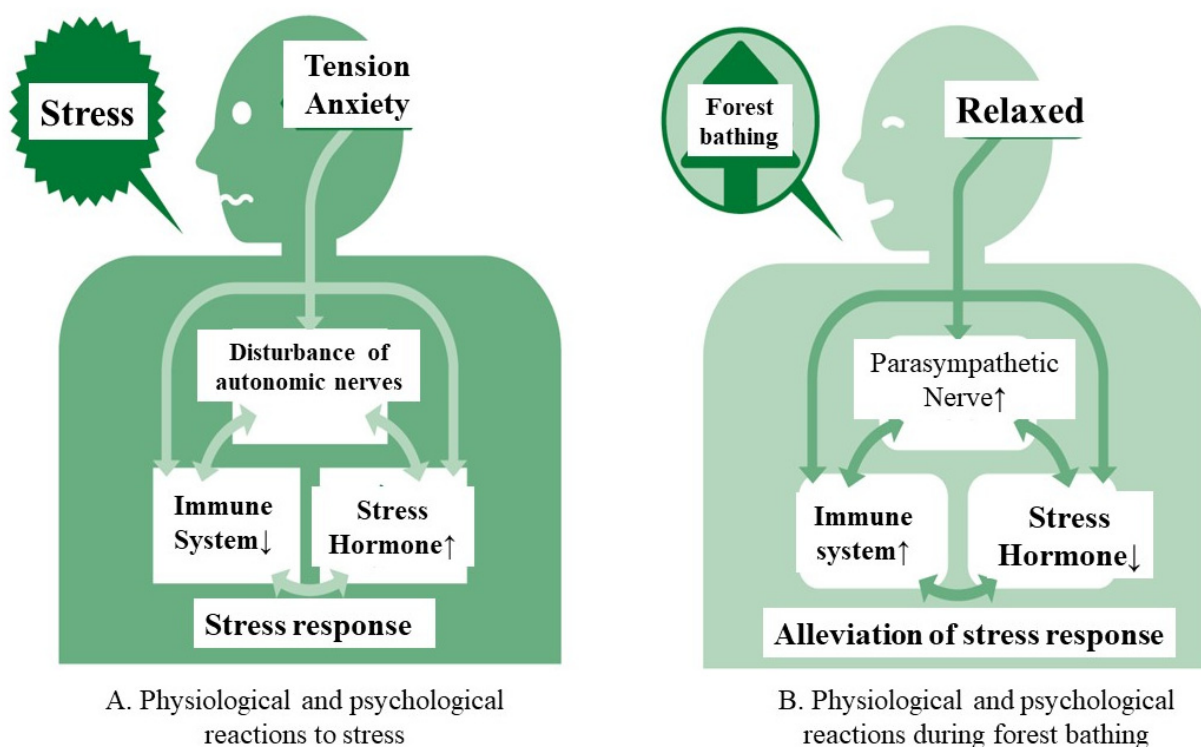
Stress

Tension
Anxiety

Disturbance of autonomic nerves

Immune System↓

Stress Hormone↑

Stress response

A. Physiological and psychological reactions to stress

Forest bathing

Relaxed

Parasympathetic Nerve↑

Immune system↑

Stress Hormone↓

Alleviation of stress response

B. Physiological and psychological reactions during forest bathing